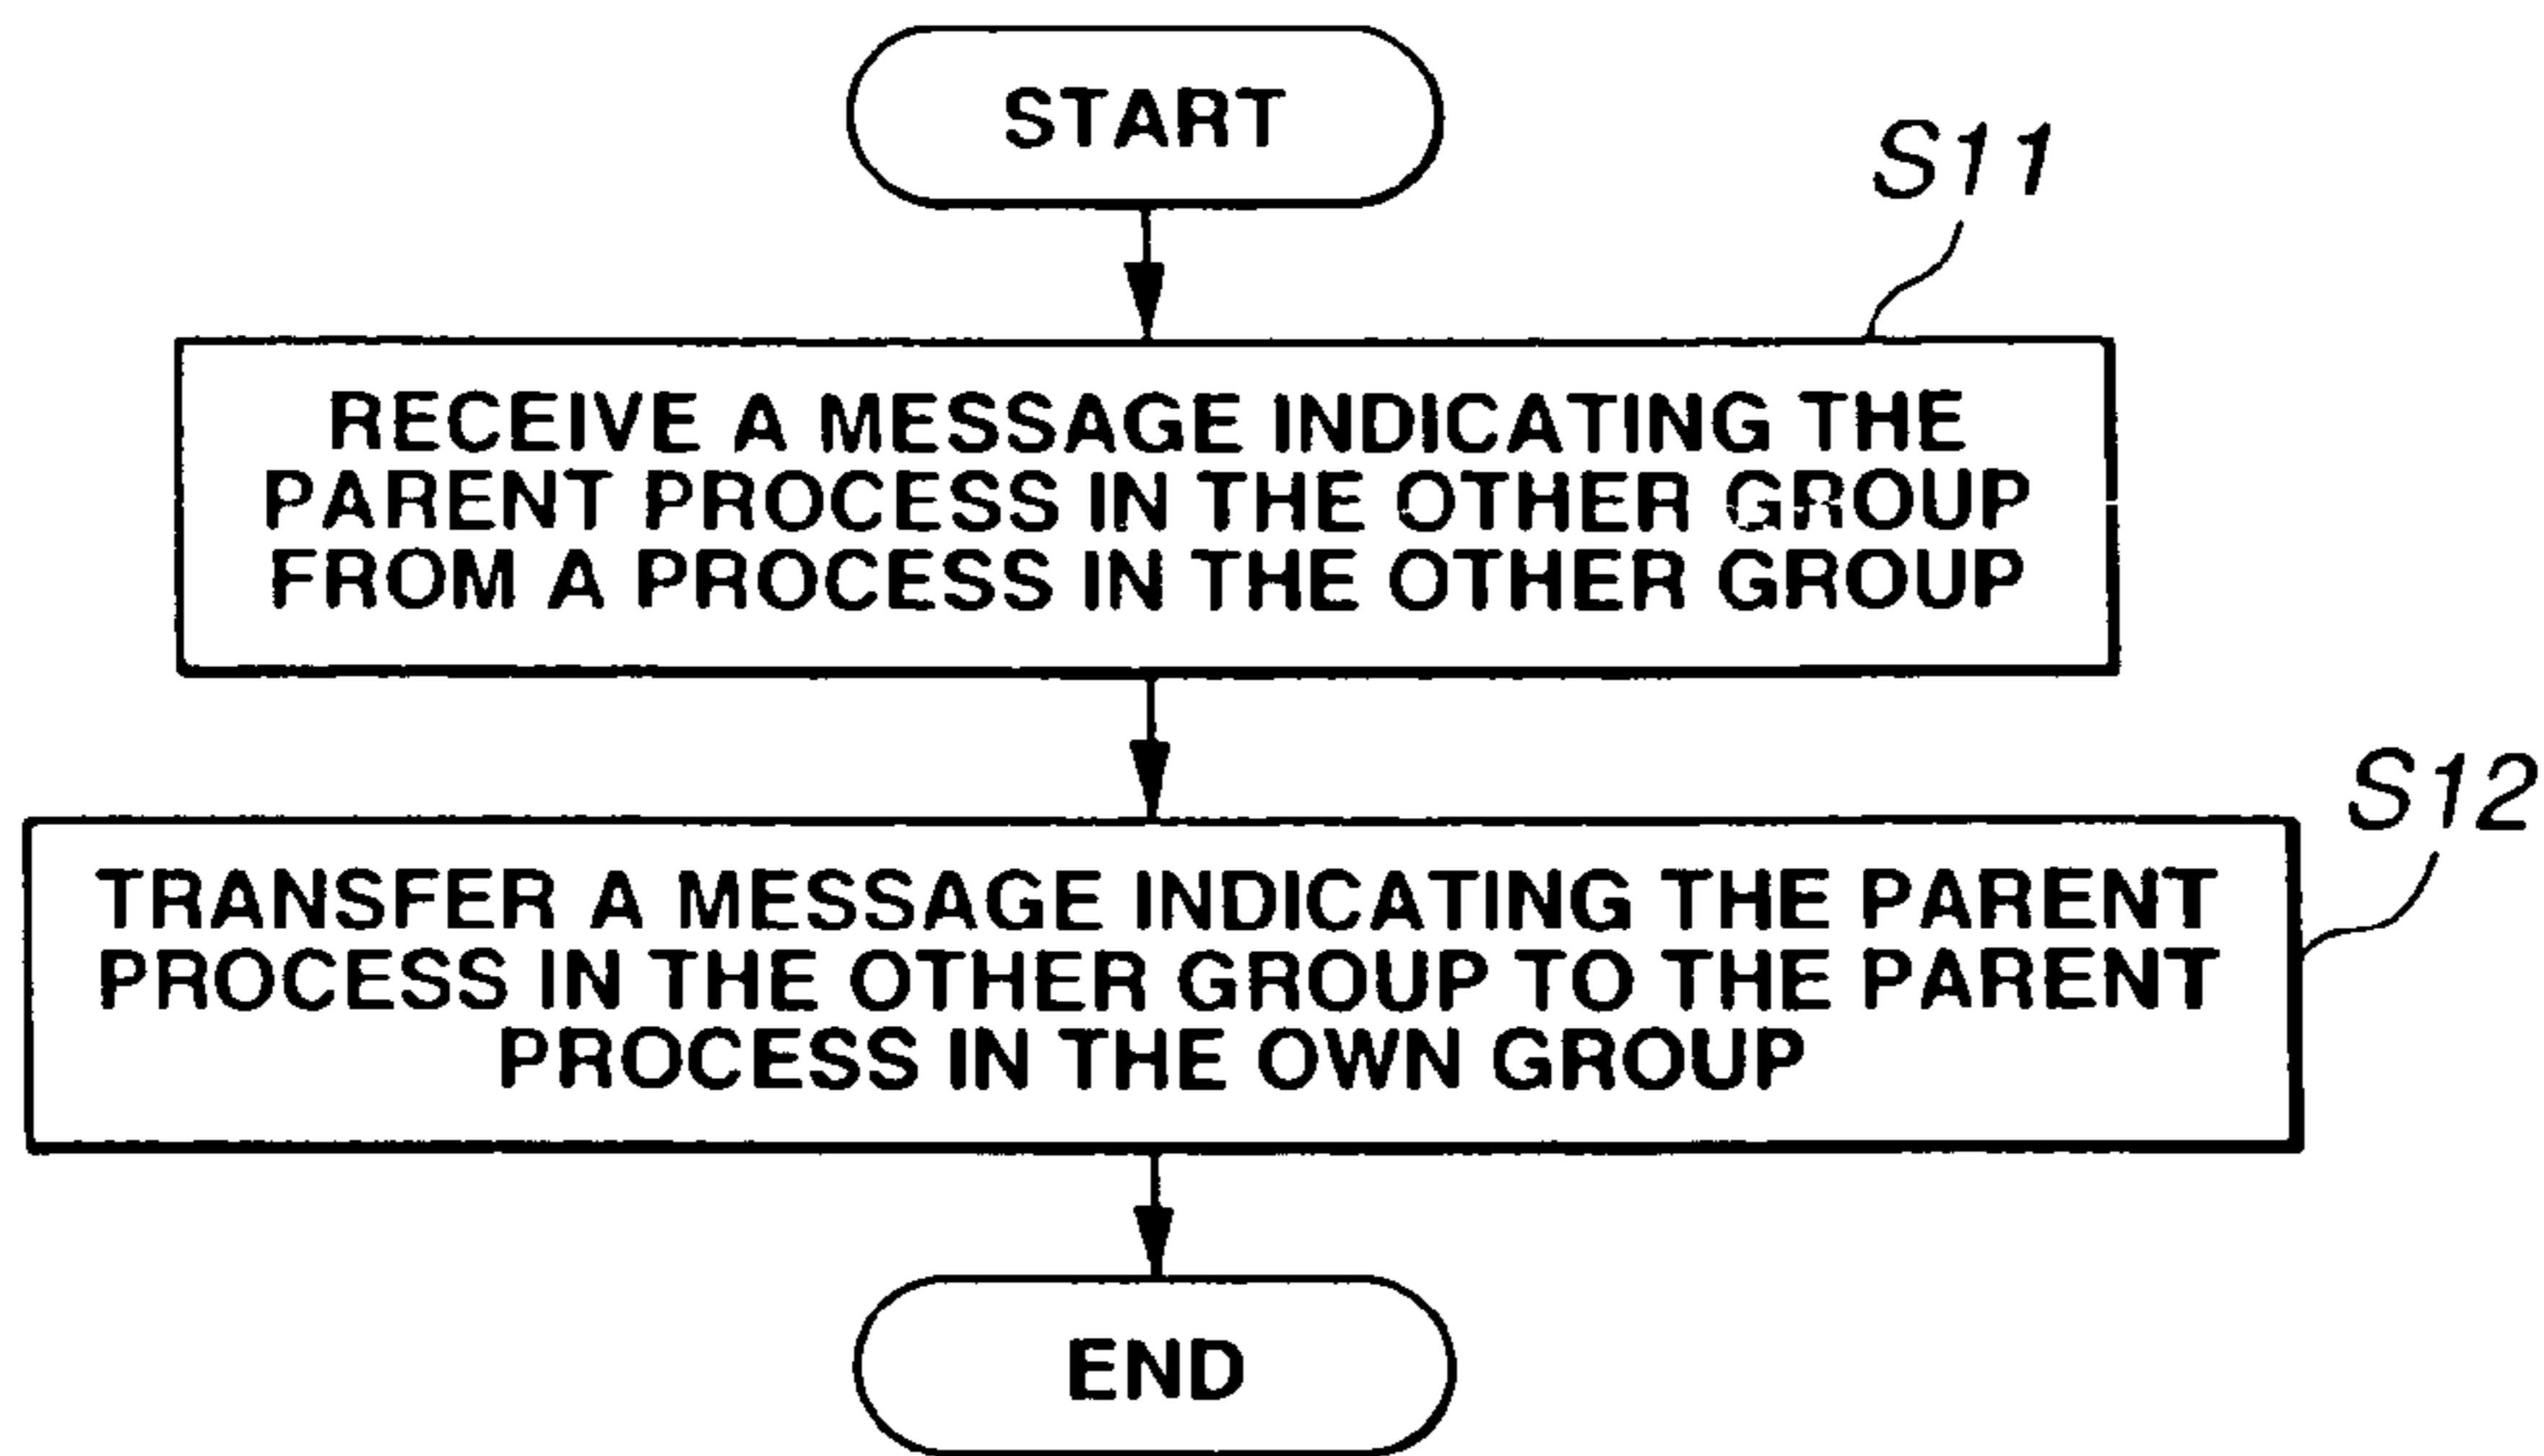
START

S11

RECEIVE A MESSAGE INDICATING THE PARENT PROCESS IN THE OTHER GROUP FROM A PROCESS IN THE OTHER GROUP

S12

TRANSFER A MESSAGE INDICATING THE PARENT PROCESS IN THE OTHER GROUP TO THE PARENT PROCESS IN THE OWN GROUP

END